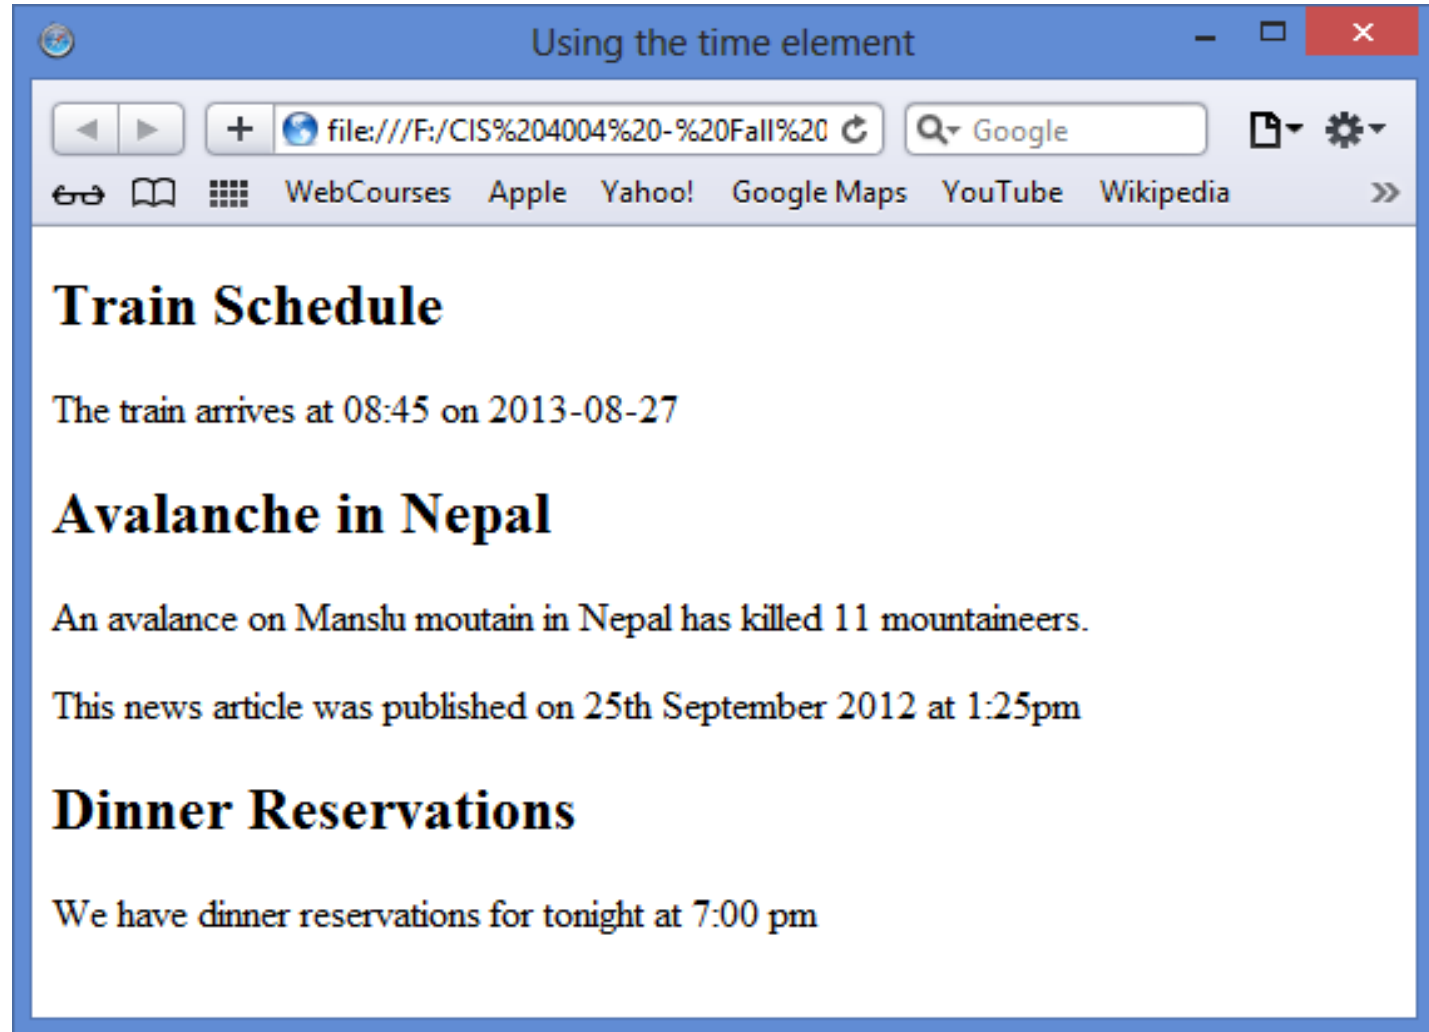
Using the time element

file:///F:/CIS%204004%20-%20Fall%20

Google

WebCourses Apple Yahoo! Google Maps YouTube Wikipedia

# Train Schedule

The train arrives at 08:45 on 2013-08-27

# Avalanche in Nepal

An avalance on Manslu moutain in Nepal has killed 11 mountaineers.

This news article was published on 25th September 2012 at 1:25pm

# Dinner Reservations

We have dinner reservations for tonight at 7:00 pm